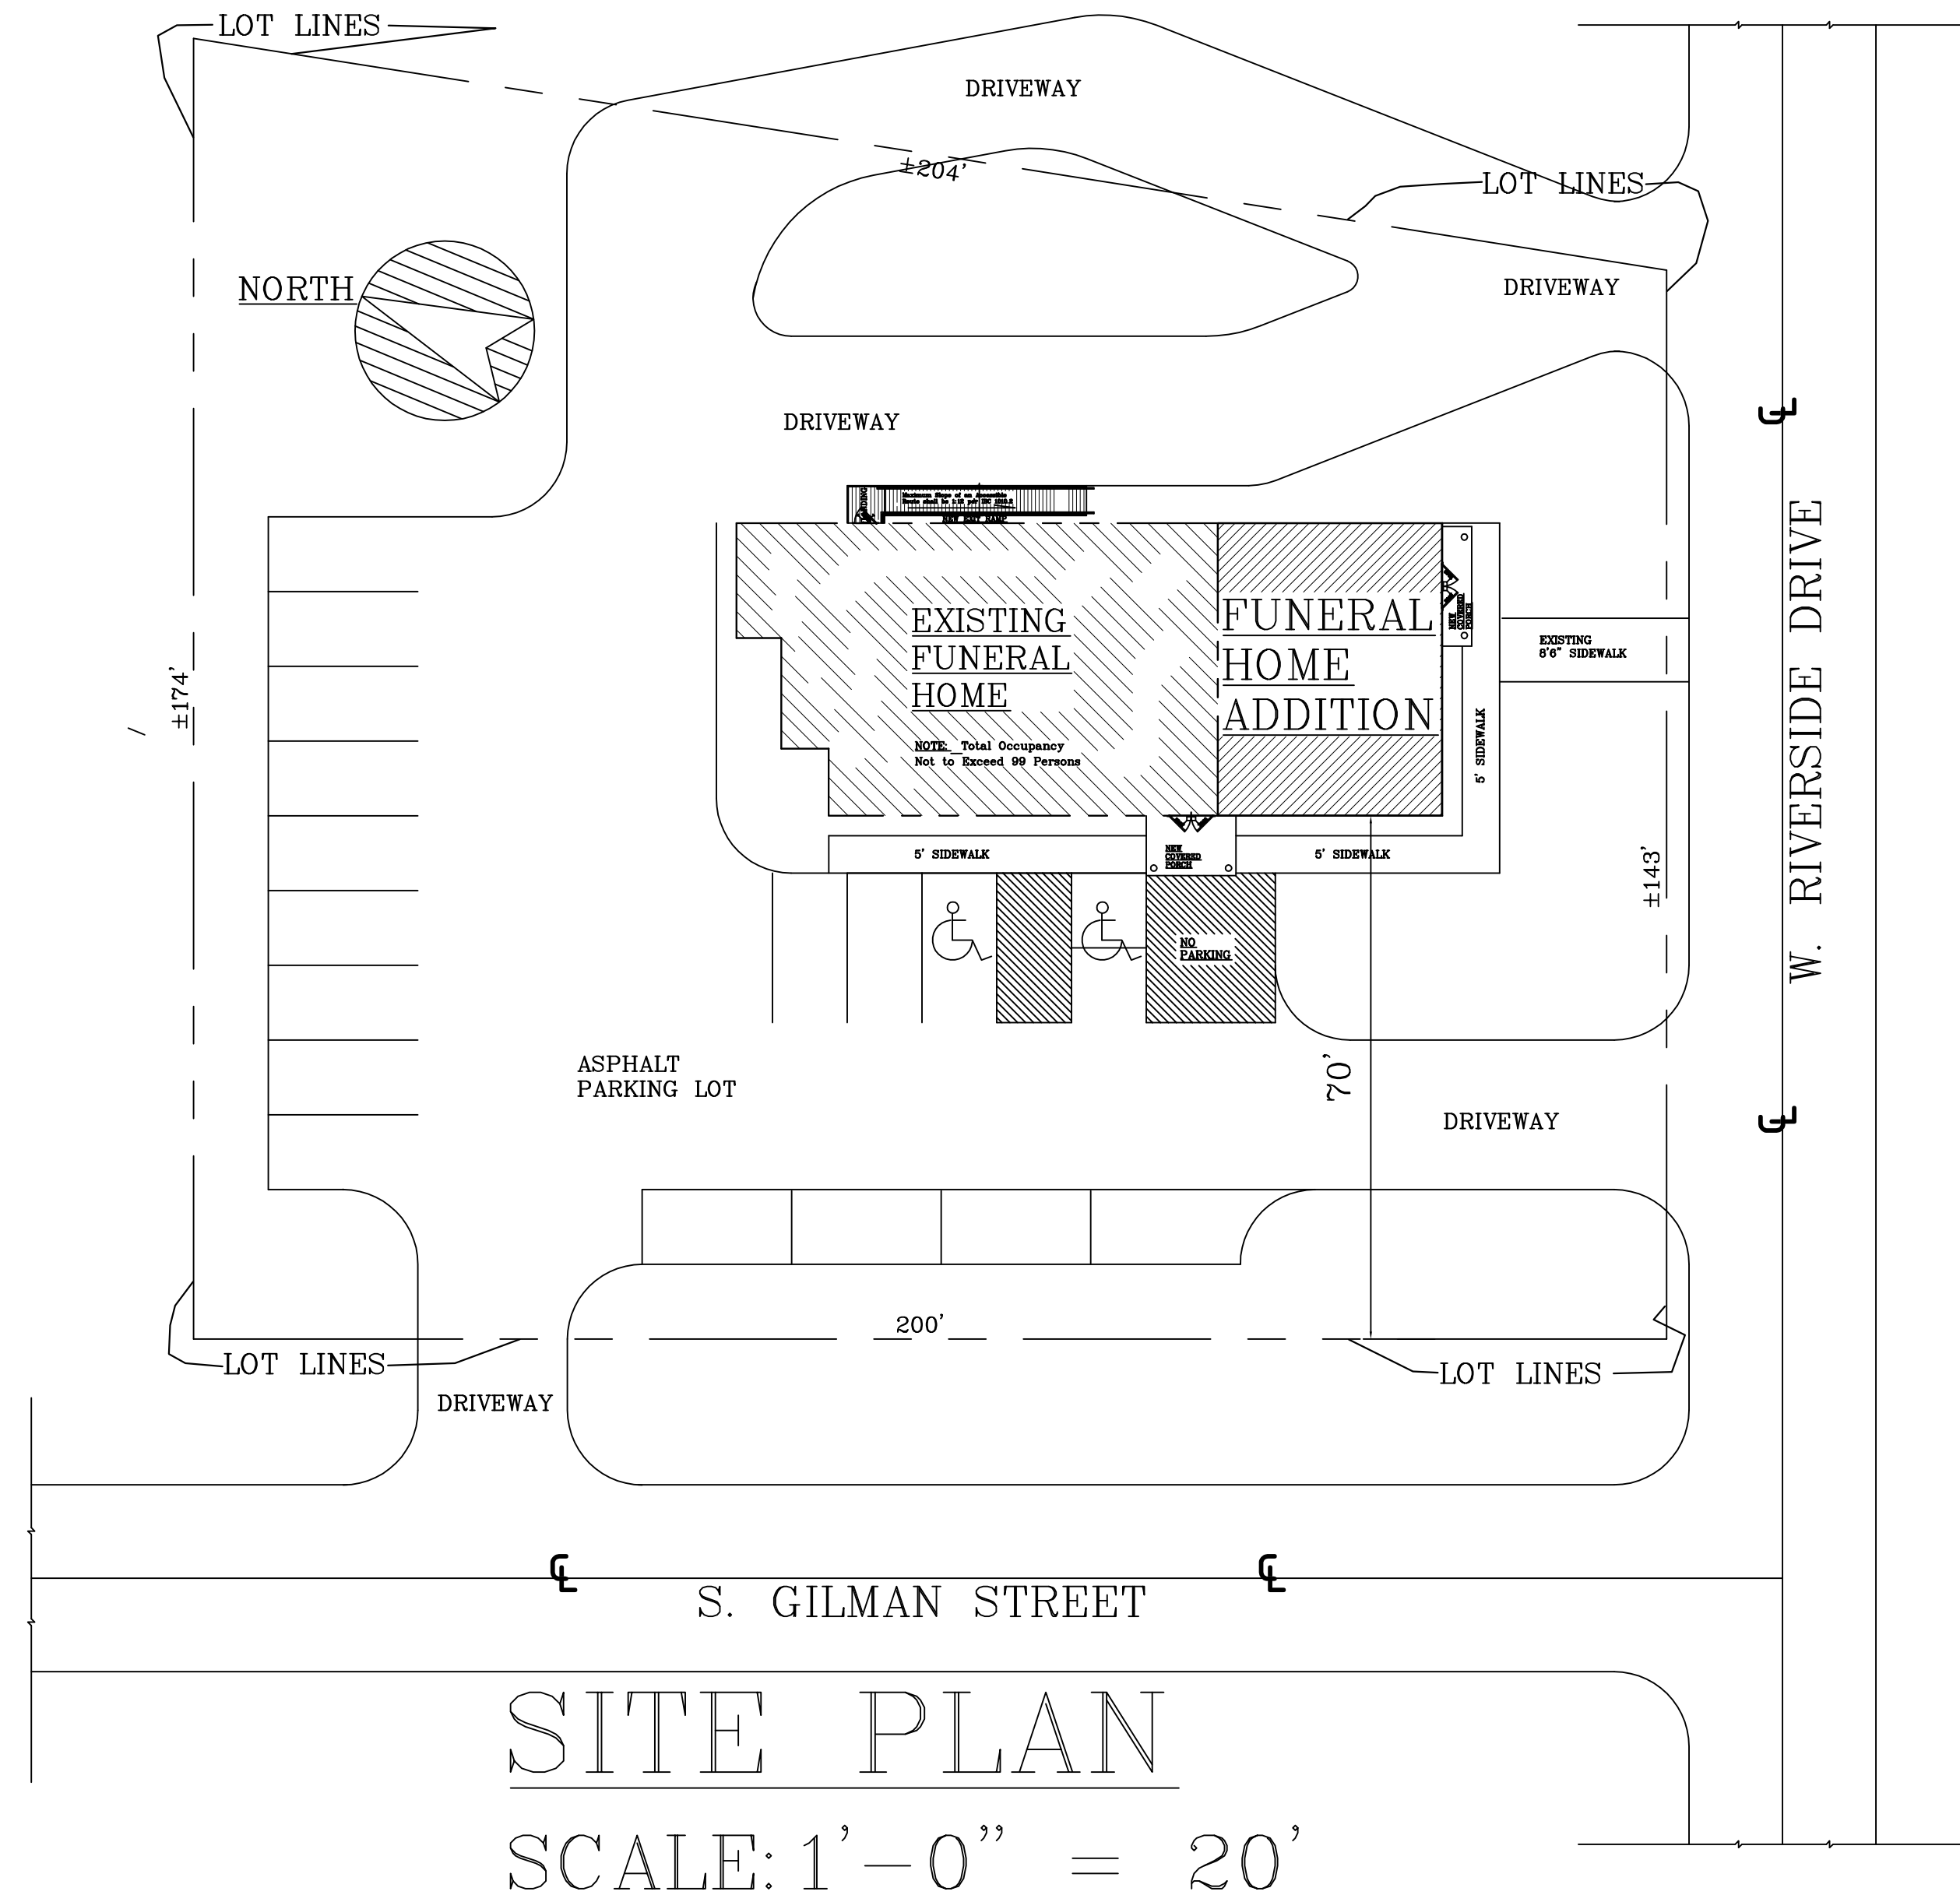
LOT LINES

DRIVEWAY

±204'

LOT LINES

NORTH

DRIVEWAY

DRIVEWAY

Maximum Slope of an Accessible Route shall be 1:12 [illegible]

NEW EXIT RAMP

LANDING

EXISTING FUNERAL HOME

NOTE: Total Occupancy Not to Exceed 99 Persons

FUNERAL HOME ADDITION

NEW COVERED PORCH

EXISTING 8'6" SIDEWALK

5' SIDEWALK

±174'

5' SIDEWALK

NEW COVERED PORCH

5' SIDEWALK

±143'

W. RIVERSIDE DRIVE

NO PARKING

ASPHALT PARKING LOT

70'

DRIVEWAY

200'

LOT LINES

LOT LINES

DRIVEWAY

S. GILMAN STREET

SITE PLAN

SCALE: 1'–0" = 20'